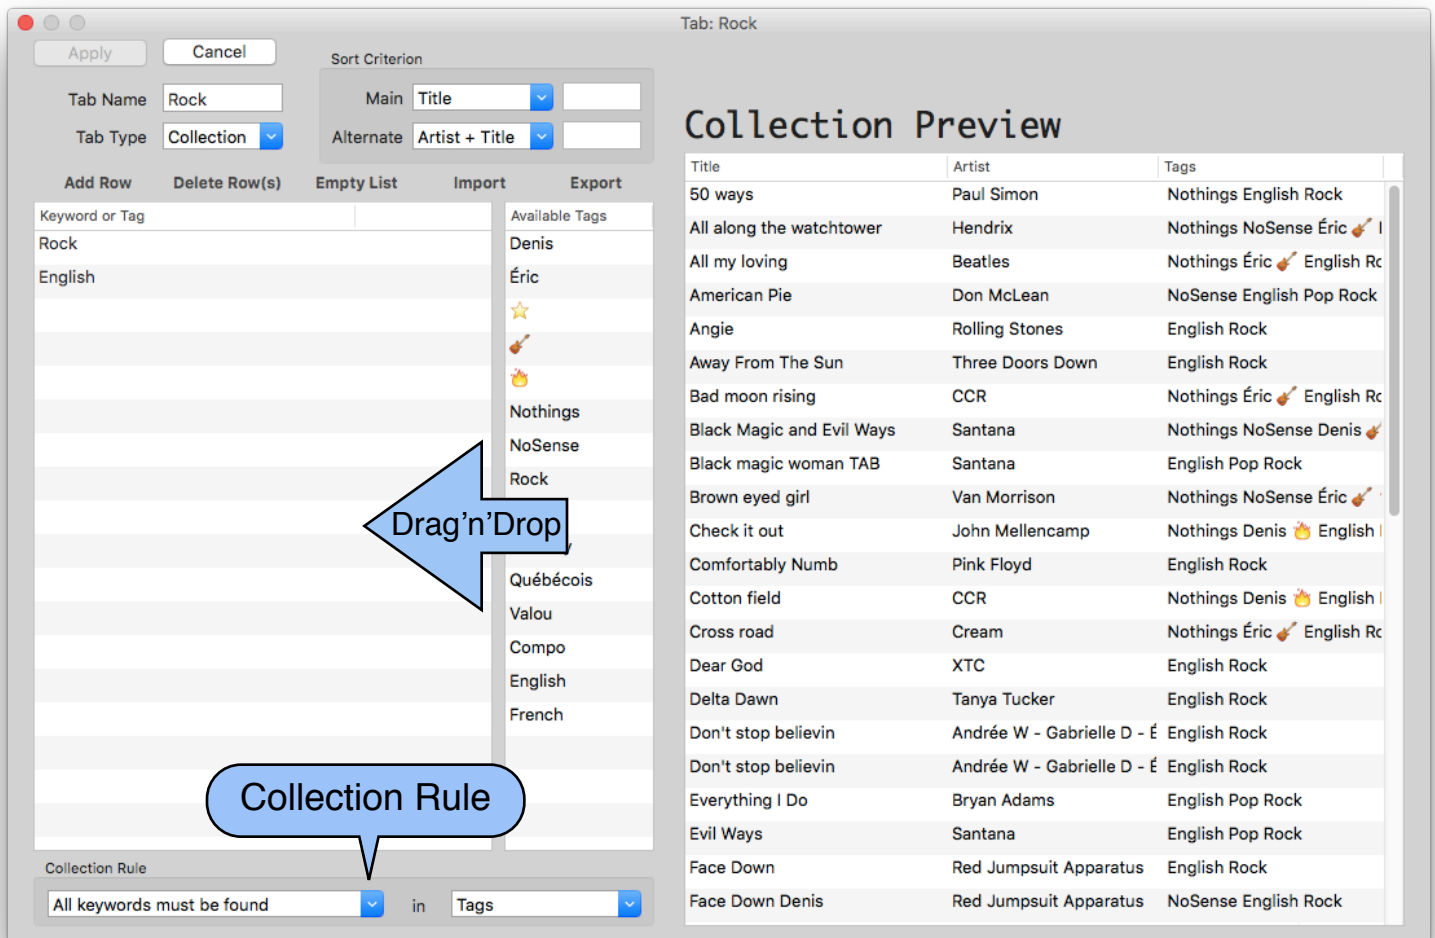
Tab: Rock

Apply Cancel

Tab Name Rock

Tab Type Collection

Sort Criterion

Main Title

Alternate Artist + Title

Add Row Delete Row(s) Empty List Import Export

| Keyword or Tag |
|---|
| Rock |
| English |

| Available Tags |
|---|
| Denis |
| Éric |
| ⭐ |
| 🎸 |
| 🔥 |
| Nothings |
| NoSense |
| Rock |
| Québécois |
| Valou |
| Compo |
| English |
| French |

Drag'n'Drop

Collection Rule

Collection Rule

All keywords must be found in Tags

Collection Preview

| Title | Artist | Tags |
|---|---|---|
| 50 ways | Paul Simon | Nothings English Rock |
| All along the watchtower | Hendrix | Nothings NoSense Éric 🎸 I |
| All my loving | Beatles | Nothings Éric 🎸 English Rc |
| American Pie | Don McLean | NoSense English Pop Rock |
| Angie | Rolling Stones | English Rock |
| Away From The Sun | Three Doors Down | English Rock |
| Bad moon rising | CCR | Nothings Éric 🎸 English Rc |
| Black Magic and Evil Ways | Santana | Nothings NoSense Denis 🎸 |
| Black magic woman TAB | Santana | English Pop Rock |
| Brown eyed girl | Van Morrison | Nothings NoSense Éric 🎸 |
| Check it out | John Mellencamp | Nothings Denis 🔥 English I |
| Comfortably Numb | Pink Floyd | English Rock |
| Cotton field | CCR | Nothings Denis 🔥 English I |
| Cross road | Cream | Nothings Éric 🎸 English Rc |
| Dear God | XTC | English Rock |
| Delta Dawn | Tanya Tucker | English Rock |
| Don't stop believin | Andrée W - Gabrielle D - É | English Rock |
| Don't stop believin | Andrée W - Gabrielle D - É | English Rock |
| Everything I Do | Bryan Adams | English Pop Rock |
| Evil Ways | Santana | English Pop Rock |
| Face Down | Red Jumpsuit Apparatus | English Rock |
| Face Down Denis | Red Jumpsuit Apparatus | NoSense English Rock |